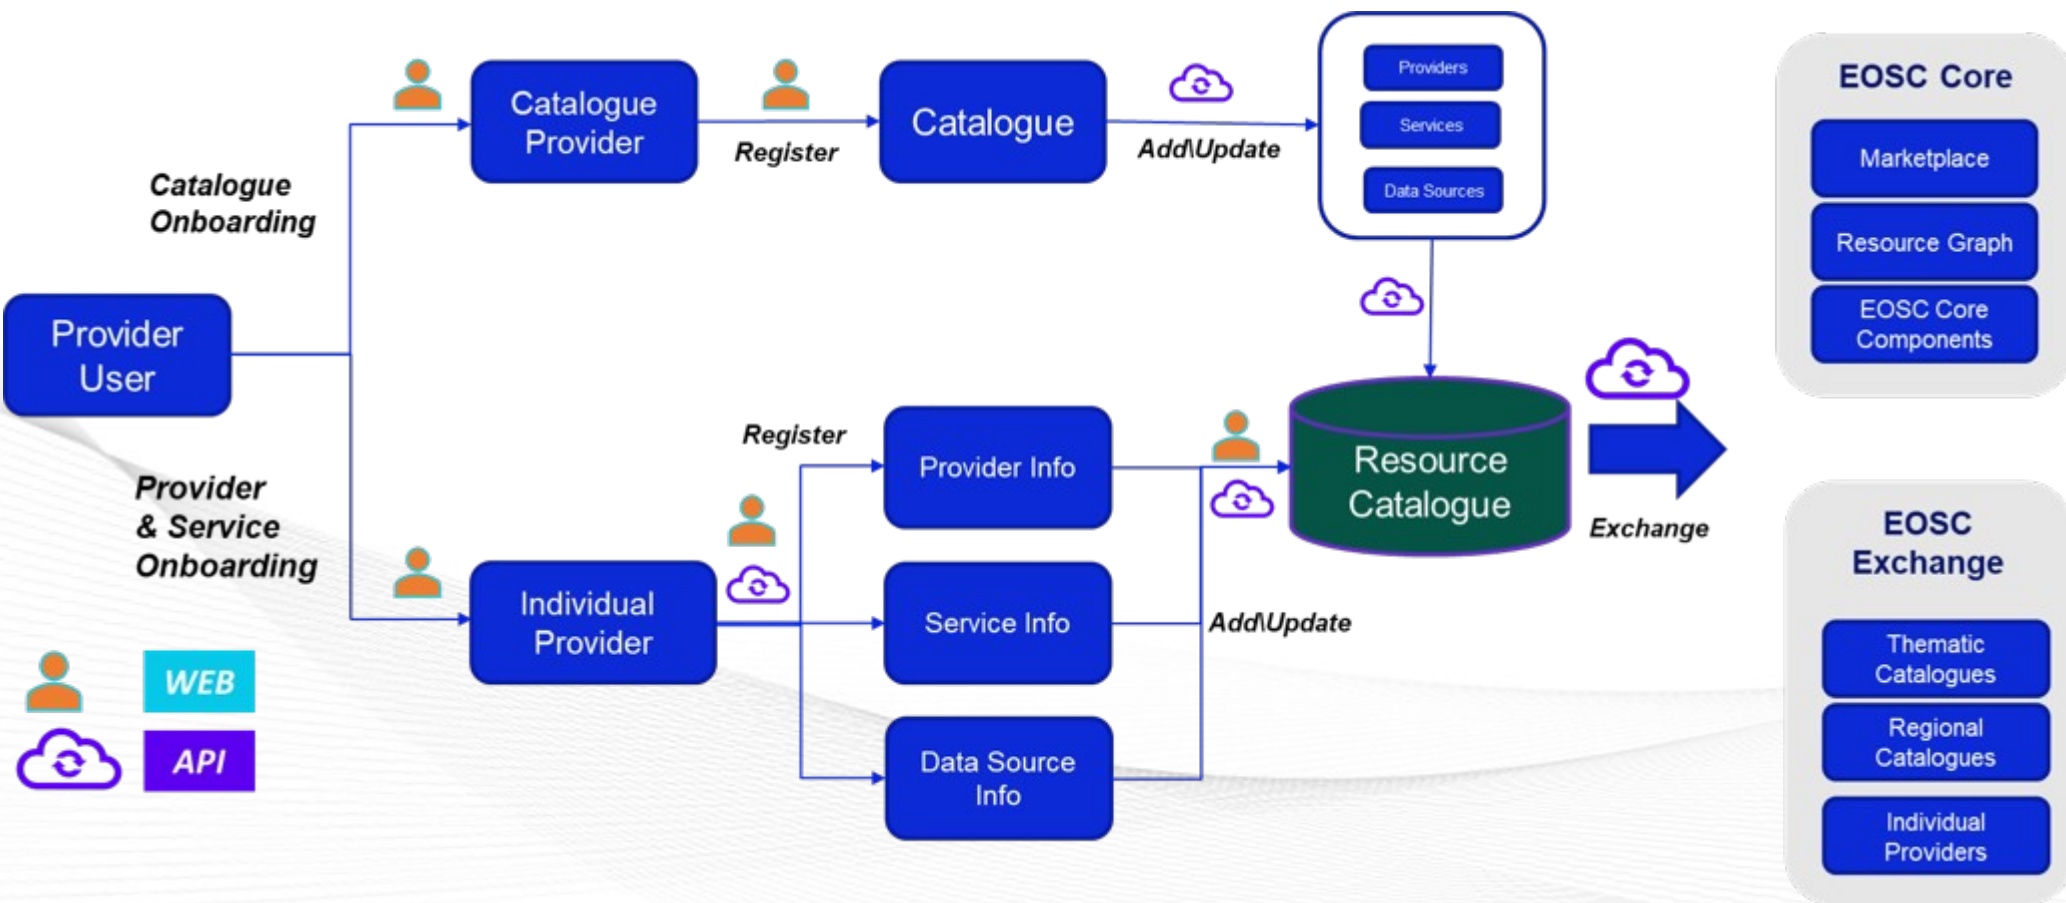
Provider User

Catalogue Onboarding

Catalogue Provider

Register

Catalogue

Add\Update

Providers

Services

Data Sources

EOSC Core

Marketplace

Resource Graph

EOSC Core Components

Provider & Service Onboarding

Register

Provider Info

Individual Provider

Service Info

Data Source Info

Resource Catalogue

Add\Update

Exchange

EOSC Exchange

Thematic Catalogues

Regional Catalogues

Individual Providers

WEB

API